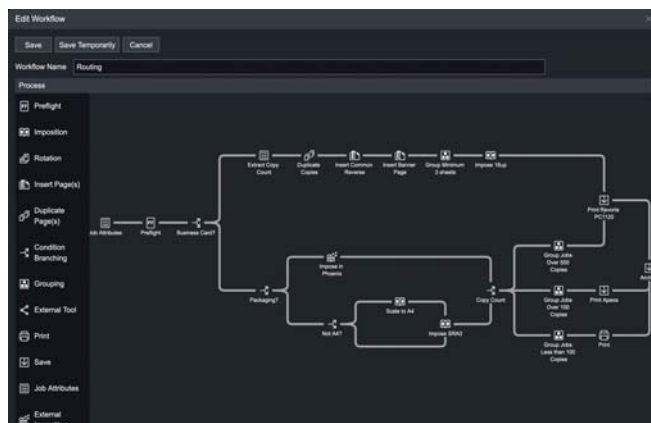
Edit Workflow

Save | Save Temporarily | Cancel

Workflow Name: Routing

Process

Preflight
Imposition
Rotation
Insert Page(s)
Duplicate Page(s)
Condition Branching
Grouping
External Tool
Print
Save
Job Attributes
External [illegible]

Job Attributes
Preflight
Business Card?
Extract Copy Count
Duplicate Copies
Insert Common Reverse
Insert Banner Page
Group Minimum 3 sheets
Impose 16up
Print Ricoh PC1120
Packaging?
Impose in Phoenix
Not A4?
Scale to A4
Impose SRA3
Copy Count
Group Jobs Over 500 Copies
Group Jobs Over 100 Copies
Print Apess
Group Jobs Less than 100 Copies
Print
Arc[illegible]